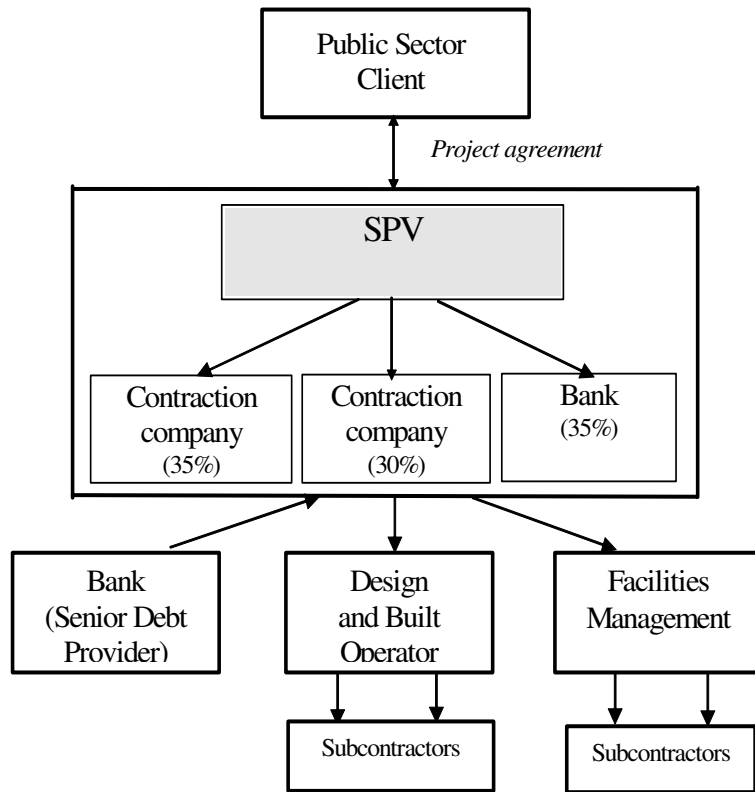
Public Sector Client

Project agreement

SPV

Contraction company (35%)

Contraction company (30%)

Bank (35%)

Bank (Senior Debt Provider)

Design and Built Operator

Facilities Management

Subcontractors

Subcontractors